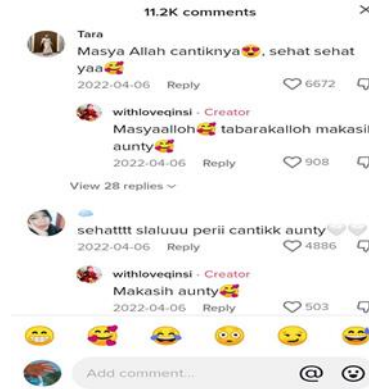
11.2K comments ×

Tara
Masya Allah cantiknya😍, sehat sehat yaa🥰
2022-04-06 Reply ♡ 6672

withloveqinsi · Creator
Masyaalloh🥰 tabarakalloh makasih aunty🥰
2022-04-06 Reply ♡ 908

View 28 replies ⌄

sehatttt slaluuu perii cantikk aunty🤍🤍
2022-04-06 Reply ♡ 4886

withloveqinsi · Creator
Makasih aunty🥰
2022-04-06 Reply ♡ 503

Add comment... @ ☺